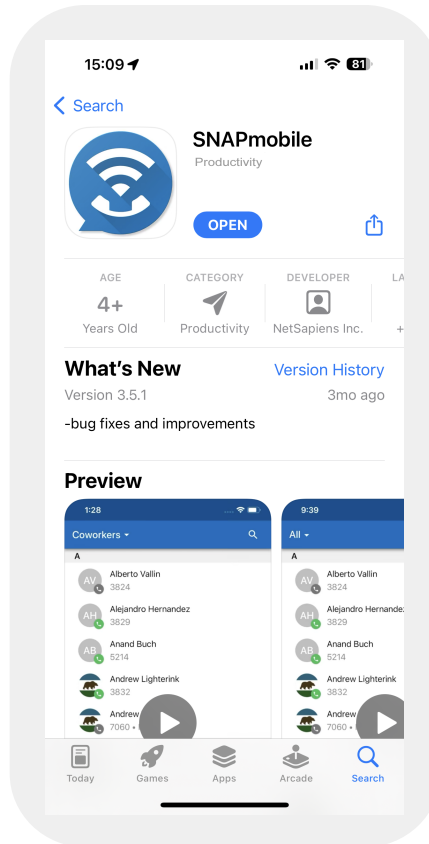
15:09 81

Search

SNAPmobile
Productivity

OPEN

AGE
4+
Years Old

CATEGORY
Productivity

DEVELOPER
NetSapiens Inc.

LA
+

What's New
Version History
Version 3.5.1
3mo ago

-bug fixes and improvements

Preview

1:28
Coworkers
A
AV Alberto Vallin 3824
AH Alejandro Hernandez 3829
AB Anand Buch 5214
Andrew Lighterink 3832
Andrew 7060 •

9:39
All
A
AV Alberto Vallin 3824
AH Alejandro Hernandez 3829
AB Anand Buch 5214
Andrew Lighterink 3832
Andrew 7060 •

Today
Games
Apps
Arcade
Search